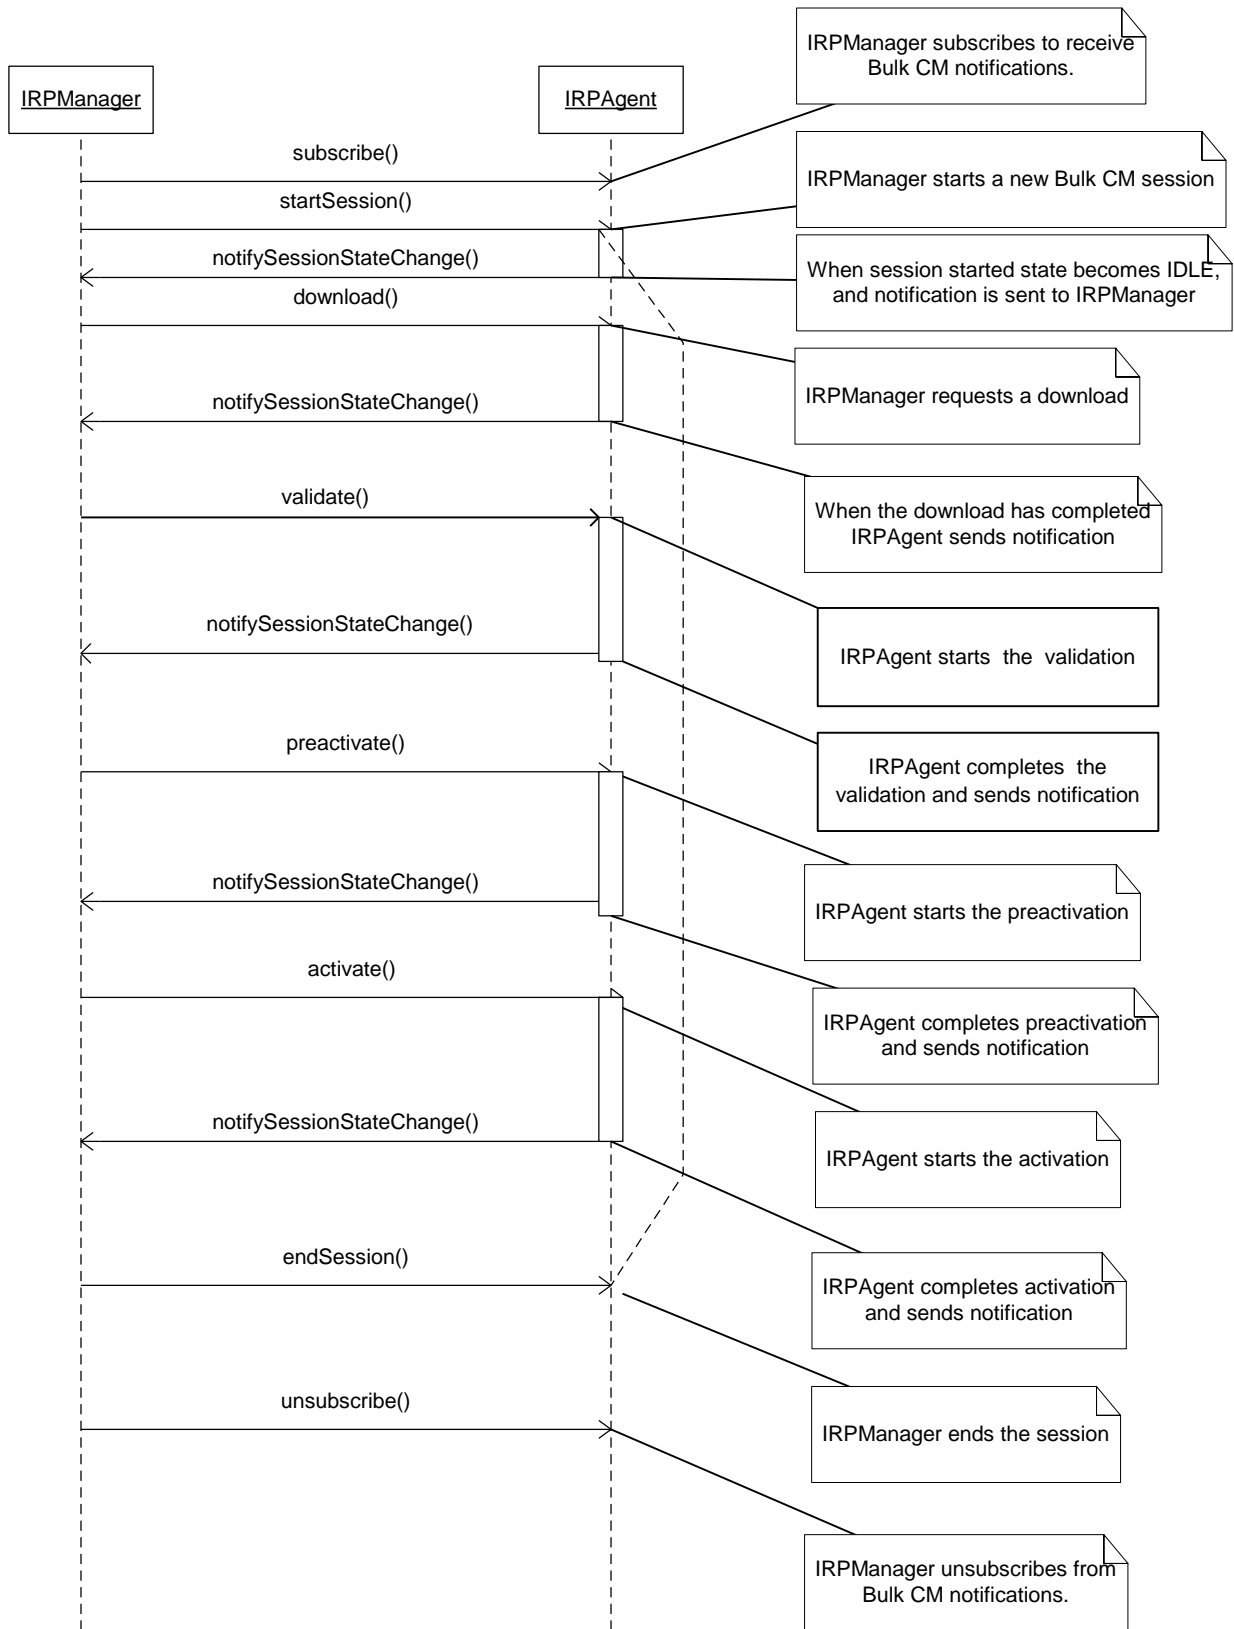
IRPManager

IRPAgent

IRPManager subscribes to receive Bulk CM notifications.

subscribe()

IRPManager starts a new Bulk CM session

startSession()

notifySessionStateChange()

When session started state becomes IDLE, and notification is sent to IRPManager

download()

IRPManager requests a download

notifySessionStateChange()

When the download has completed IRPAgent sends notification

validate()

notifySessionStateChange()

IRPAgent starts the validation

preactivate()

IRPAgent completes the validation and sends notification

notifySessionStateChange()

IRPAgent starts the preactivation

activate()

IRPAgent completes preactivation and sends notification

notifySessionStateChange()

IRPAgent starts the activation

endSession()

IRPAgent completes activation and sends notification

unsubscribe()

IRPManager ends the session

IRPManager unsubscribes from Bulk CM notifications.